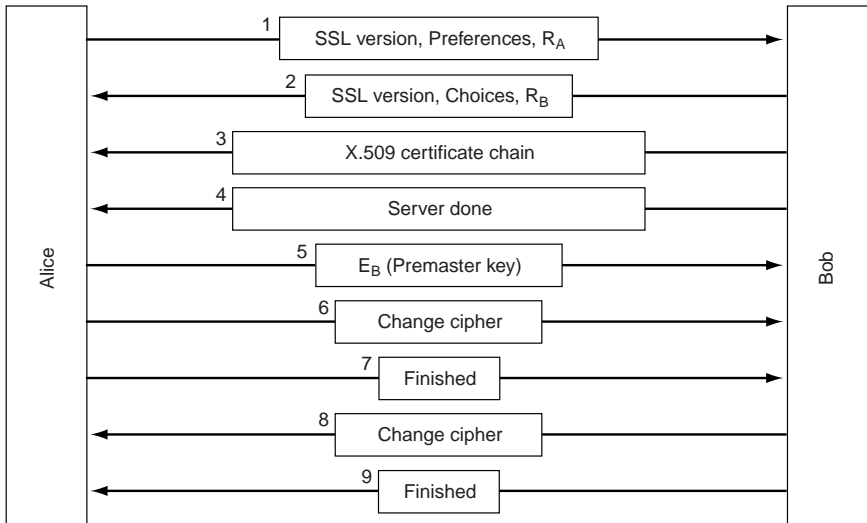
Alice

1 SSL version, Preferences, $R_A$

2 SSL version, Choices, $R_B$

3 X.509 certificate chain

4 Server done

5 $E_B$ (Premaster key)

6 Change cipher

7 Finished

8 Change cipher

9 Finished

Bob